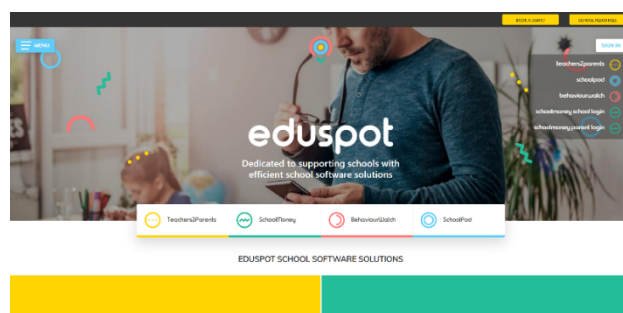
BOOK A DEMO

SCHOOL REFERRALS

MENU

SIGN IN

teachers2parents

schoolpod

behaviourwatch

schoolmoney school login

schoolmoney parent login

eduspot

Dedicated to supporting schools with efficient school software solutions

Teachers2Parents

SchoolMoney

BehaviourWatch

SchoolPod

EDUSPOT SCHOOL SOFTWARE SOLUTIONS